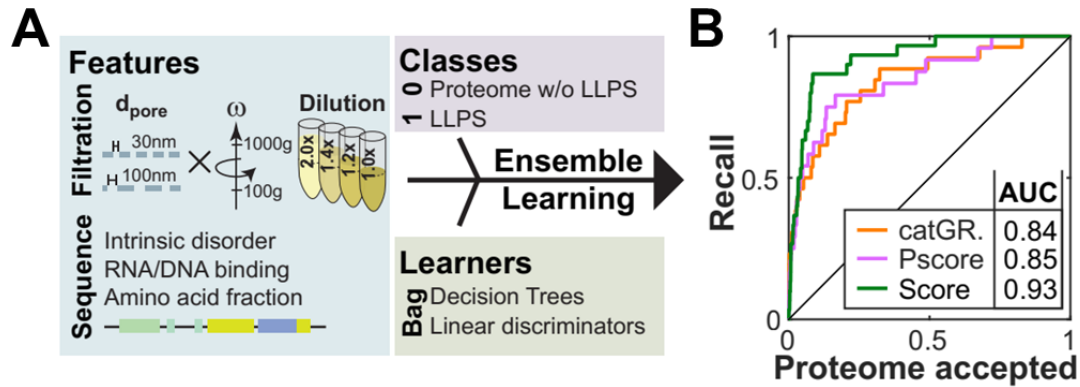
A

Features

Filtration

$d_{pore}$

30nm

100nm

$\omega$

1000g

100g

Dilution

2.0x

1.4x

1.2x

1.0x

Sequence

Intrinsic disorder

RNA/DNA binding

Amino acid fraction

Classes

0 Proteome w/o LLPS

1 LLPS

Ensemble Learning

Learners

Bag Decision Trees

Linear discriminators

B

Recall

1

0.5

0

0

0.5

1

Proteome accepted

|  | AUC |
|---|---|
| catGR. | 0.84 |
| Pscore | 0.85 |
| Score | 0.93 |